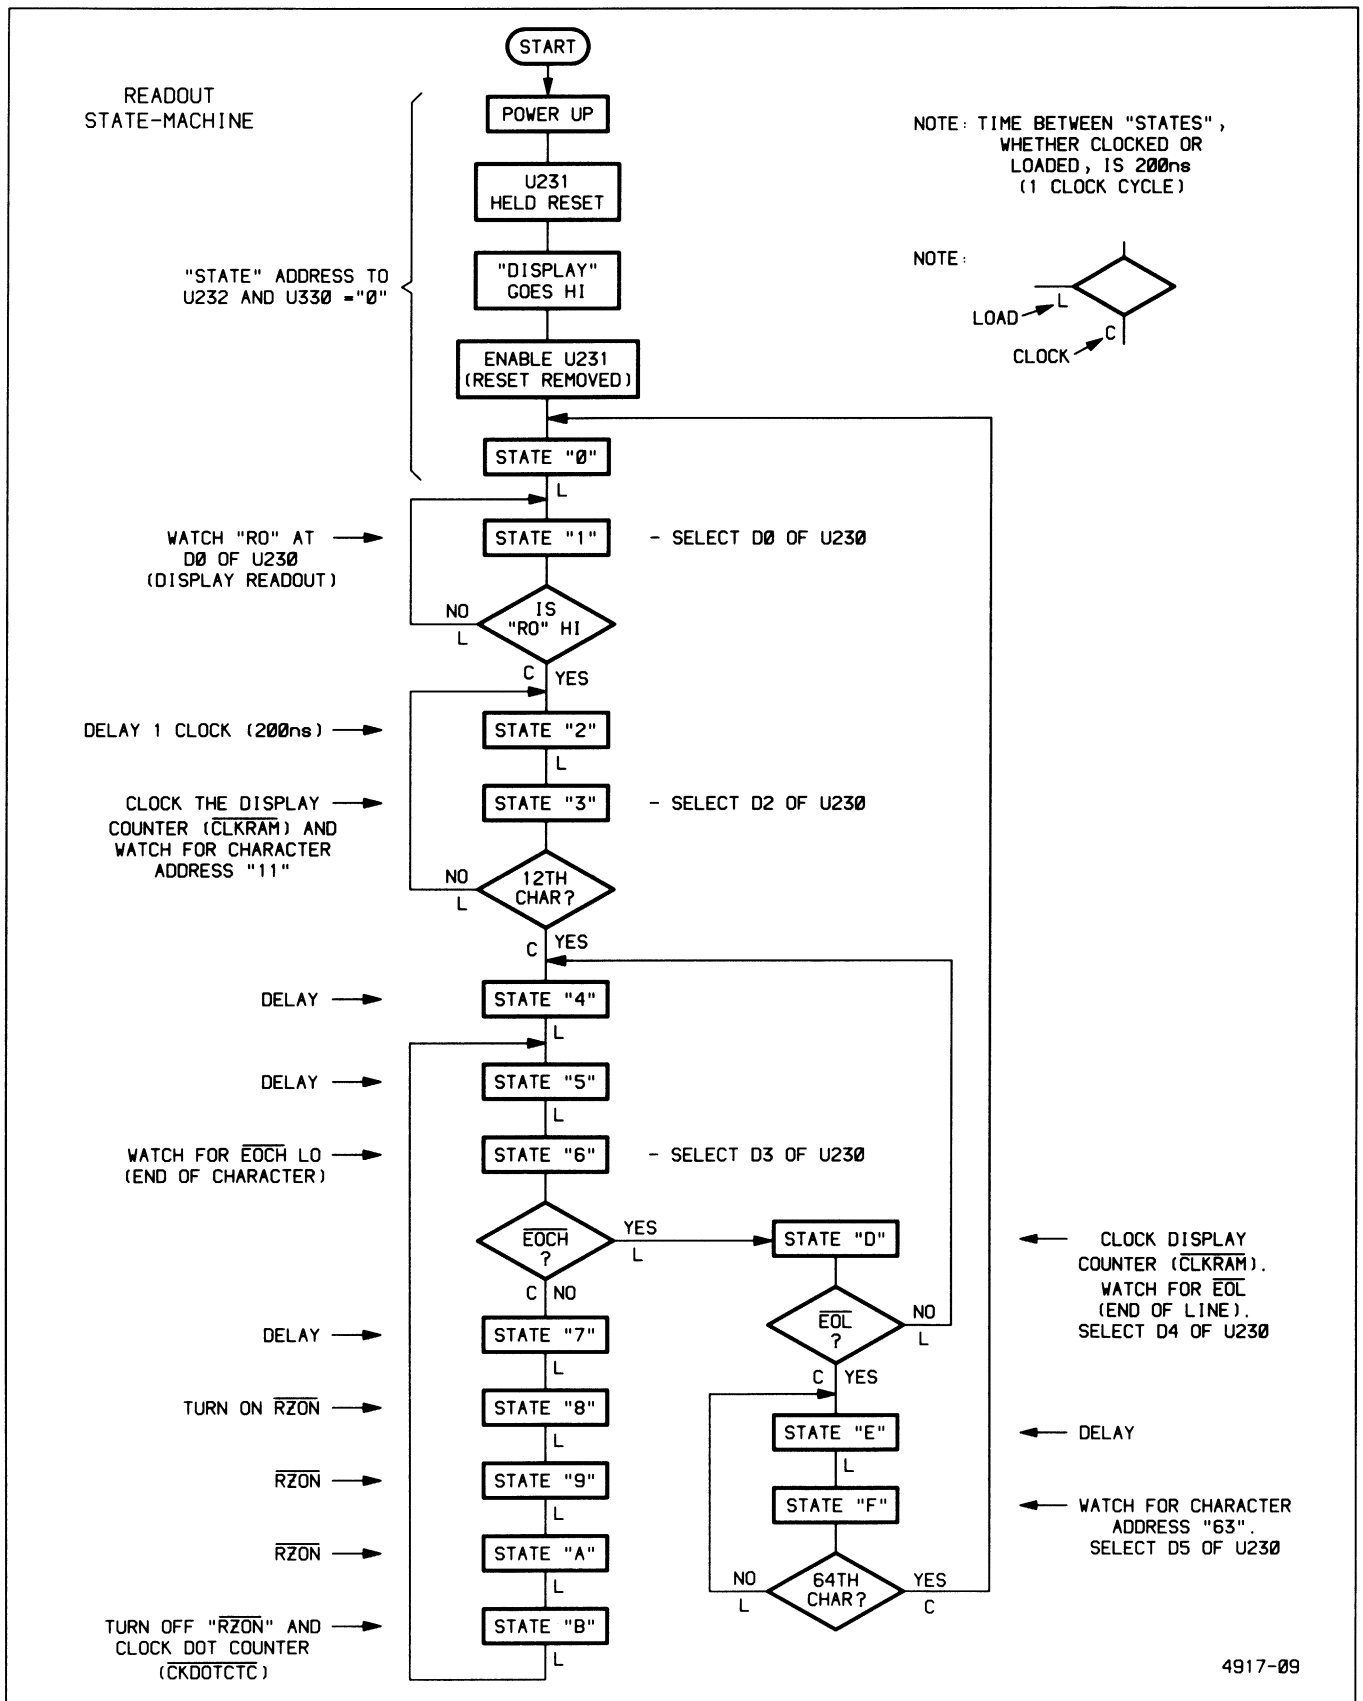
START

READOUT
STATE-MACHINE

POWER UP

U231
HELD RESET

"DISPLAY"
GOES HI

ENABLE U231
(RESET REMOVED)

NOTE: TIME BETWEEN "STATES", WHETHER CLOCKED OR LOADED, IS 200ns (1 CLOCK CYCLE)

NOTE:

LOAD L

CLOCK C

"STATE" ADDRESS TO U232 AND U330 ="0"

STATE "0"

L

WATCH "RO" AT D0 OF U230 (DISPLAY READOUT)

STATE "1"

- SELECT D0 OF U230

NO
L

IS "RO" HI

C YES

DELAY 1 CLOCK (200ns)

STATE "2"

L

CLOCK THE DISPLAY COUNTER ($\overline{CLKRAM}$) AND WATCH FOR CHARACTER ADDRESS "11"

STATE "3"

- SELECT D2 OF U230

NO
L

12TH CHAR?

C YES

DELAY

STATE "4"

L

DELAY

STATE "5"

L

WATCH FOR $\overline{EOCH}$ LO (END OF CHARACTER)

STATE "6"

- SELECT D3 OF U230

$\overline{EOCH}$ ?

YES
L

STATE "D"

CLOCK DISPLAY COUNTER ($\overline{CLKRAM}$). WATCH FOR $\overline{EOL}$ (END OF LINE). SELECT D4 OF U230

C NO

$\overline{EOL}$ ?

NO
L

DELAY

STATE "7"

L

C YES

TURN ON $\overline{RZON}$

STATE "8"

STATE "E"

DELAY

L

L

$\overline{RZON}$

STATE "9"

STATE "F"

WATCH FOR CHARACTER ADDRESS "63". SELECT D5 OF U230

L

$\overline{RZON}$

STATE "A"

NO
L

64TH CHAR?

YES
C

L

TURN OFF "$\overline{RZON}$" AND CLOCK DOT COUNTER ($\overline{CKDOTCTC}$)

STATE "B"

L

4917-09